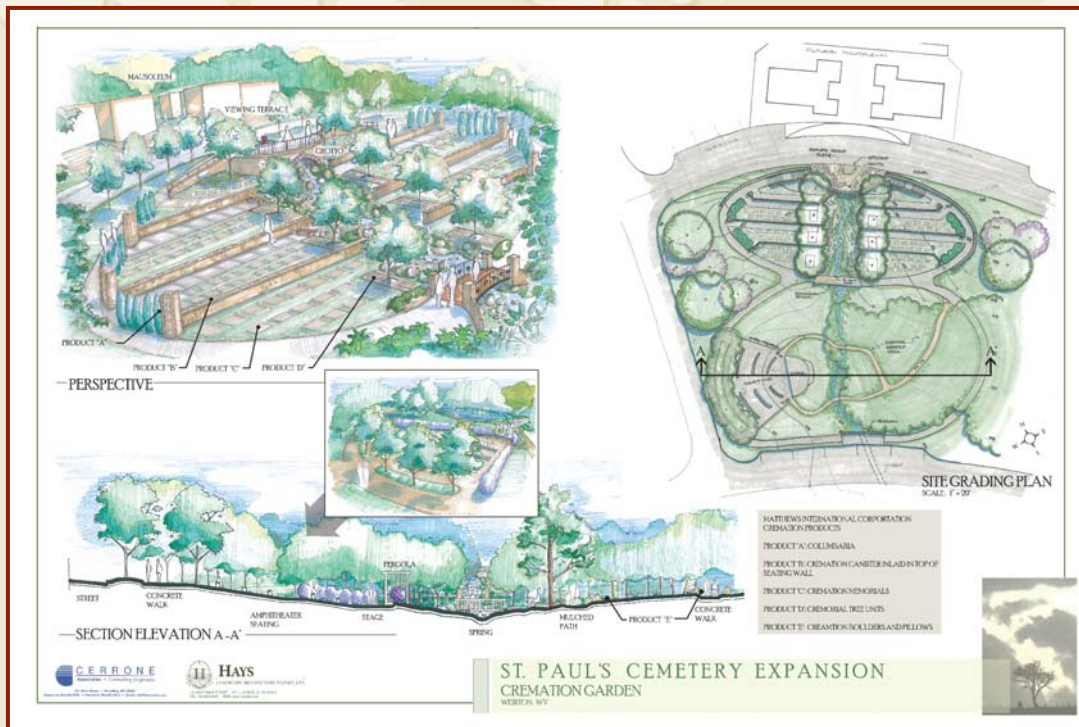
MAUSOLEUM

VIEWING TERRACE

GROTTO

PRODUCT "A"

PRODUCT "B"

PRODUCT "C"

PRODUCT "D"

PERSPECTIVE

A

A'

SITE GRADING PLAN
SCALE: 1" = 20'

STREET

CONCRETE WALK

AMPHITHEATER SEATING

PERGOLA

STAGE

SPRING

MULCHED PATH

PRODUCT "E"

CONCRETE WALK

SECTION ELEVATION A - A'

MATTHEWS INTERNATIONAL CORPORTATION CREMATION PRODUCTS

PRODUCT 'A': COLUMBARIA

PRODUCT 'B': CREMATION CANISTER INLAID IN TOP OF SEATING WALL

PRODUCT 'C': CREMATION MEMORIALS

PRODUCT 'D': CREMORIAL TREE UNITS

PRODUCT 'E': CREAMTION BOULDERS AND PILLOWS

CERRONE
Associates • Consulting Engineers

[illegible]

HAYS
LANDSCAPE ARCHITECTURE STUDIO, LTD.

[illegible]

ST. PAUL'S CEMETERY EXPANSION
CREMATION GARDEN
WEIRTON, WV